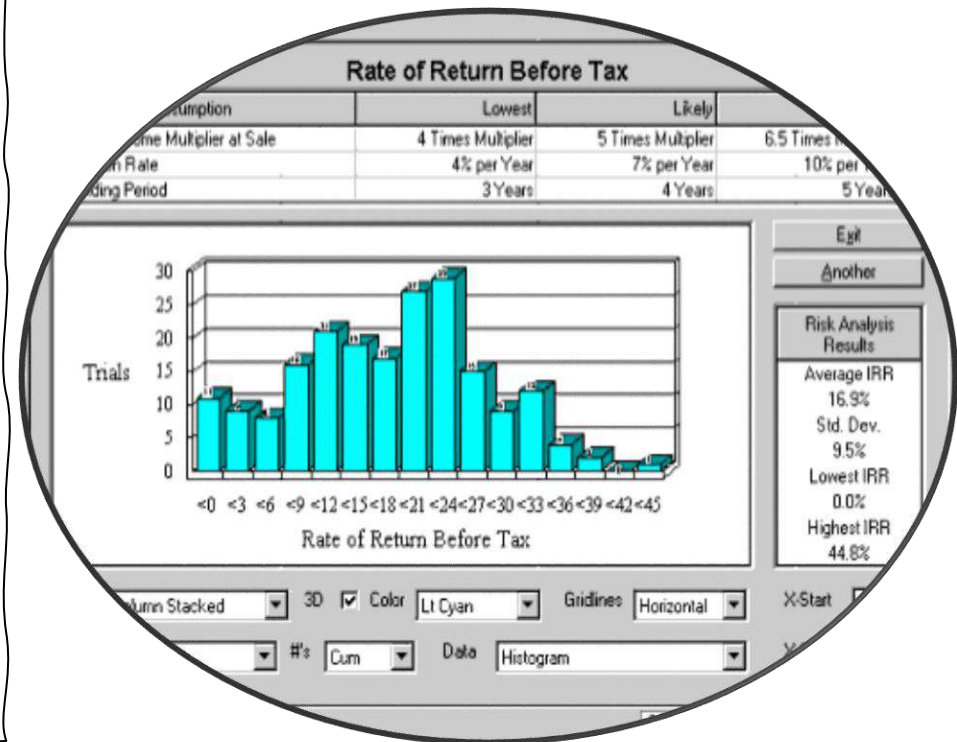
Rate of Return Before Tax

| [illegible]umption | Lowest | Likely | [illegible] |
|---|---|---|---|
| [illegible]me Multiplier at Sale | 4 Times Multiplier | 5 Times Multiplier | 6.5 Times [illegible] |
| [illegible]h Rate | 4% per Year | 7% per Year | 10% per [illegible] |
| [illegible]ding Period | 3 Years | 4 Years | 5 Year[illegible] |

Exit
Another

30
25
20
Trials 15
10
5
0

<0 <3 <6 <9 <12 <15 <18 <21 <24 <27 <30 <33 <36 <39 <42 <45
Rate of Return Before Tax

Risk Analysis Results
Average IRR
16.9%
Std. Dev.
9.5%
Lowest IRR
0.0%
Highest IRR
44.8%

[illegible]lumn Stacked 3D Color Lt Cyan Gridlines Horizontal X-Start
#'s Cum Data Histogram